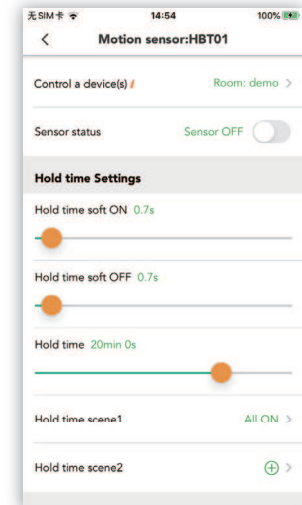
无SIM卡 14:54 100%

<
Motion sensor:HBT01

Control a device(s)
Room: demo >

Sensor status
Sensor OFF

Hold time Settings

Hold time soft ON 0.7s

Hold time soft OFF 0.7s

Hold time 20min 0s

Hold time scene1
All ON >

Hold time scene2
>